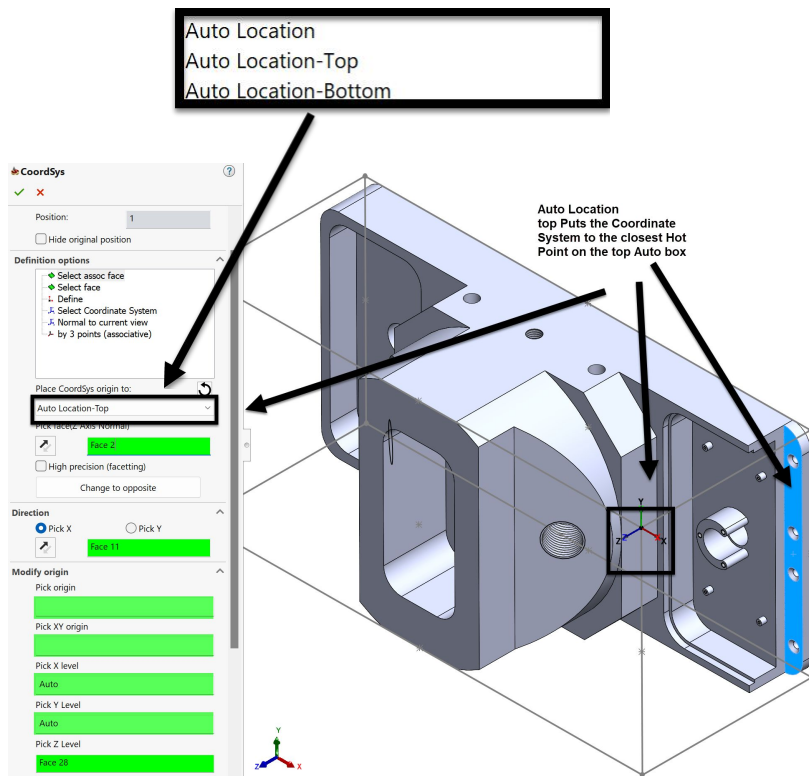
Auto Location
Auto Location-Top
Auto Location-Bottom

CoordSys

Position: 1

Hide original position

Definition options

Select assoc face
Select face
Define
Select Coordinate System
Normal to current view
by 3 points (associative)

Place CoordSys origin to:

Auto Location-Top

Pick face(Z Axis Normal)

Face 2

High precision (facetting)

Change to opposite

Direction

Pick X
Pick Y

Face 11

Modify origin

Pick origin

Pick XY origin

Pick X level

Auto

Pick Y Level

Auto

Pick Z Level

Face 28

Auto Location top Puts the Coordinate System to the closest Hot Point on the top Auto box

Y
Z
X

Y
Z
X